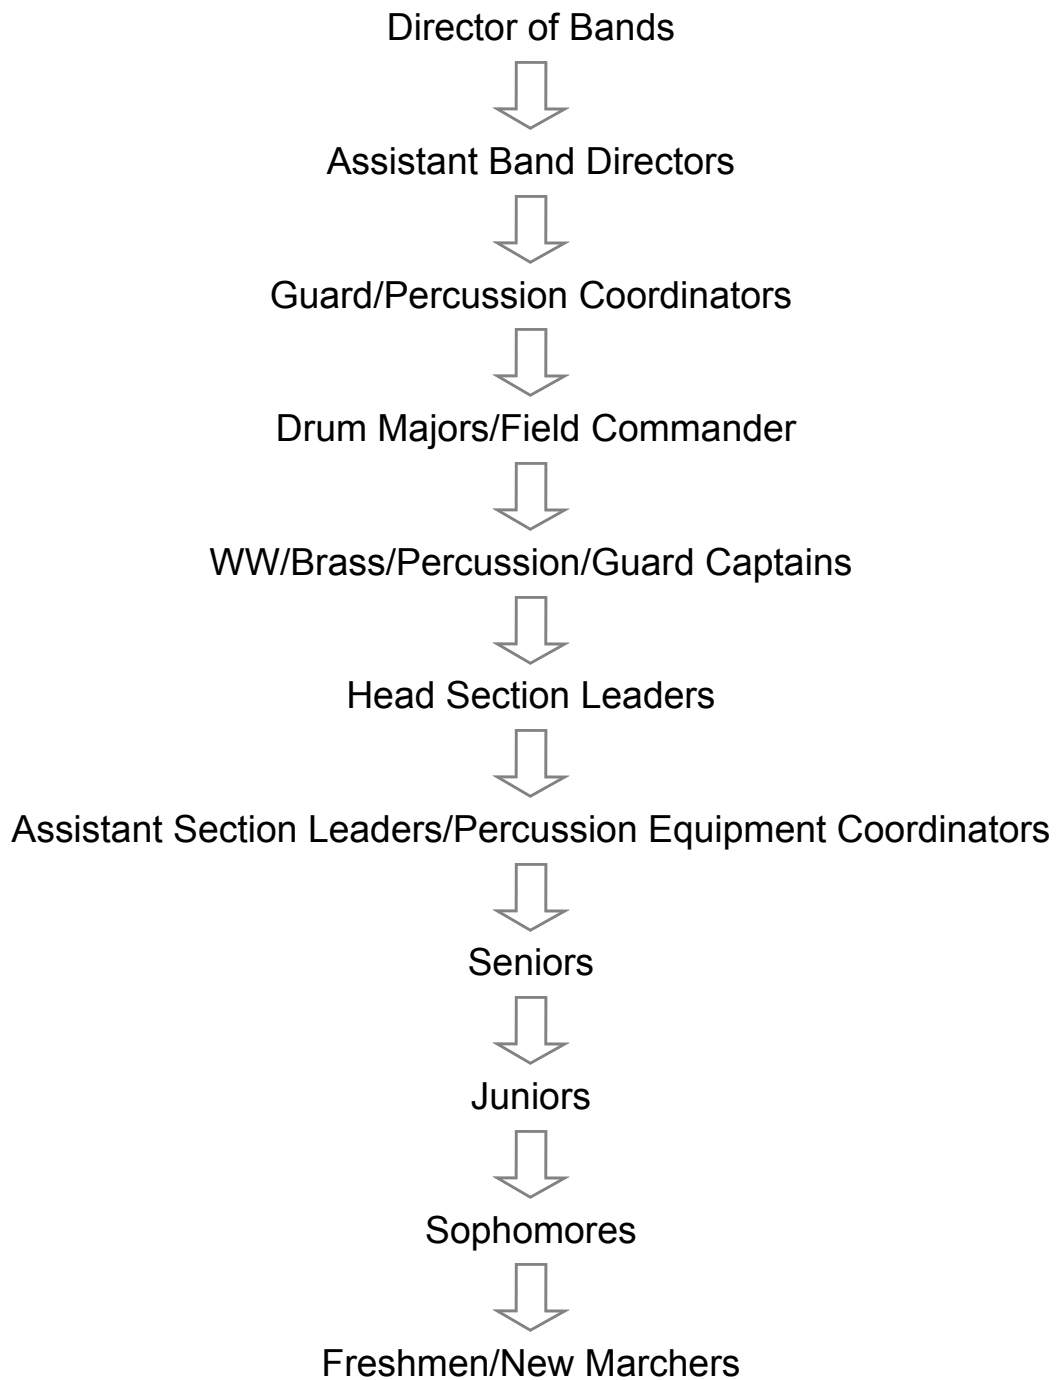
Director of Bands

Assistant Band Directors

Guard/Percussion Coordinators

Drum Majors/Field Commander

WW/Brass/Percussion/Guard Captains

Head Section Leaders

Assistant Section Leaders/Percussion Equipment Coordinators

Seniors

Juniors

Sophomores

Freshmen/New Marchers